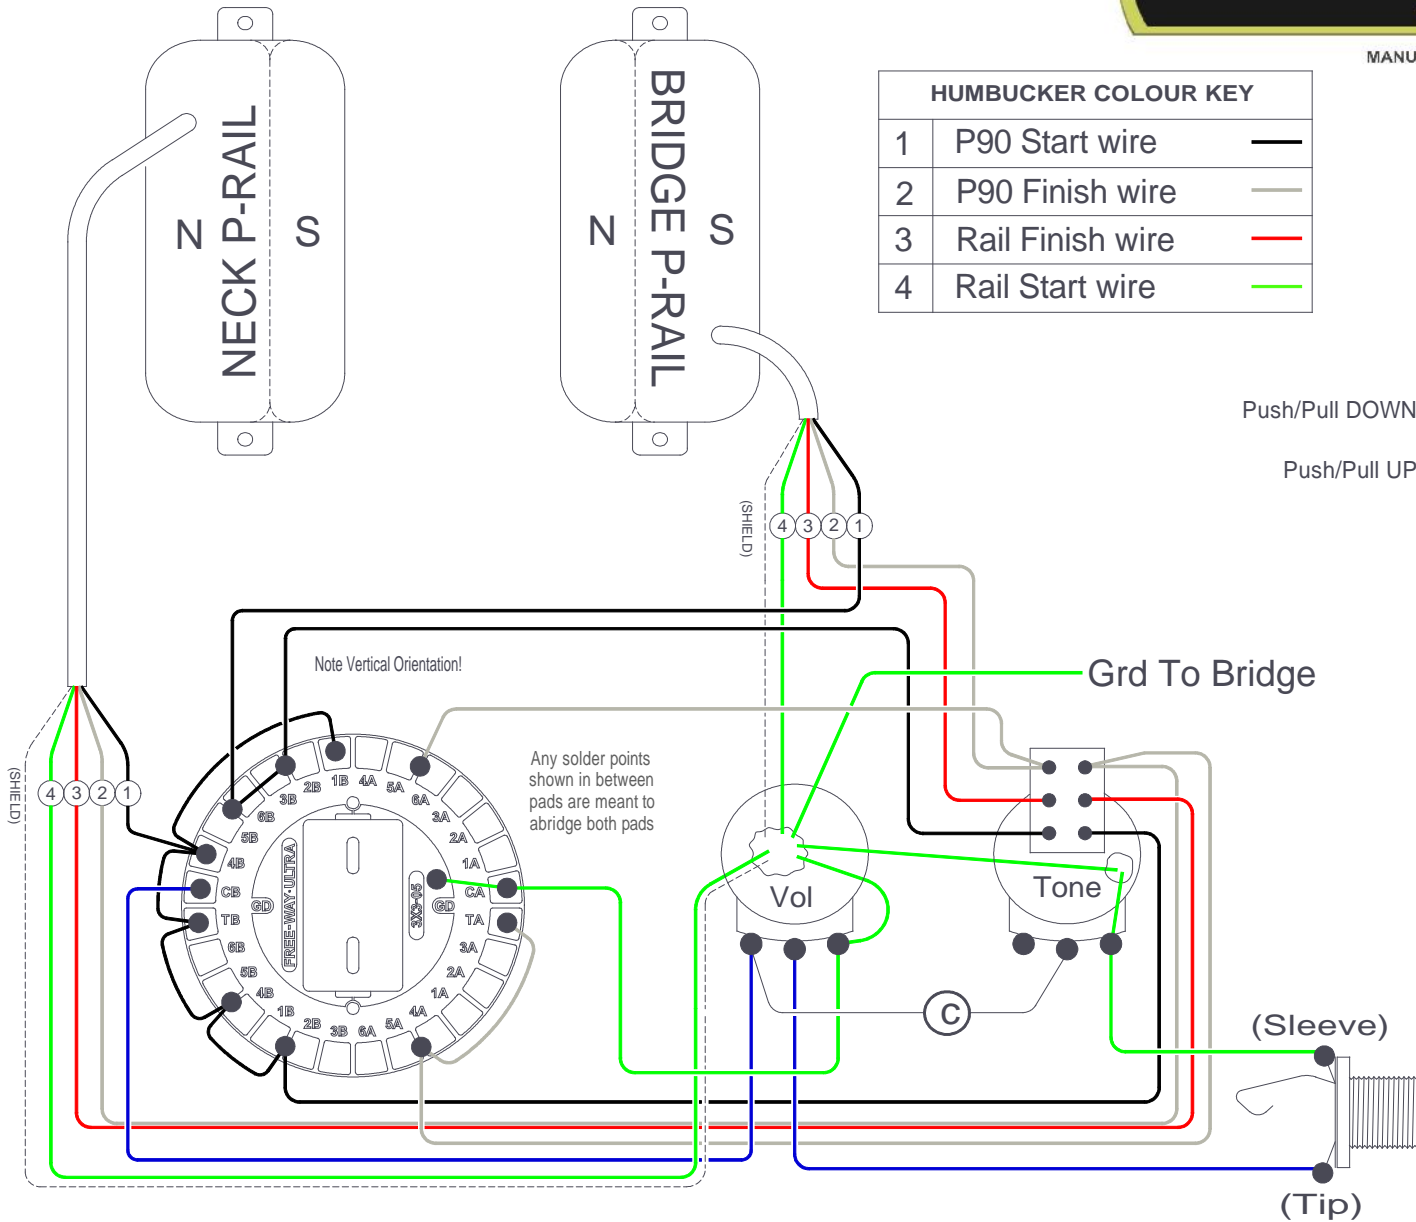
MANU

NECK P-RAIL
N
S

BRIDGE P-RAIL
N
S

| HUMBUCKER COLOUR KEY | |
|---|---|
| 1 | P90 Start wire |
| 2 | P90 Finish wire |
| 3 | Rail Finish wire |
| 4 | Rail Start wire |

Push/Pull DOWN

Push/Pull UP

(SHIELD)
4 3 2 1

(SHIELD)
4 3 2 1

Note Vertical Orientation!

Any solder points shown in between pads are meant to abridge both pads

Grd To Bridge

1B 4A 2B 5A 3B 6A 6B 3A 5B 2A 4B 1A CB CA GD GD TB TA 6B 3A 5B 2A 4B 1A 1B 4A 2B 5A 3B 6A

FREE-WAY-ULTRA
3X3-05

Vol
Tone
C

(Sleeve)
(Tip)